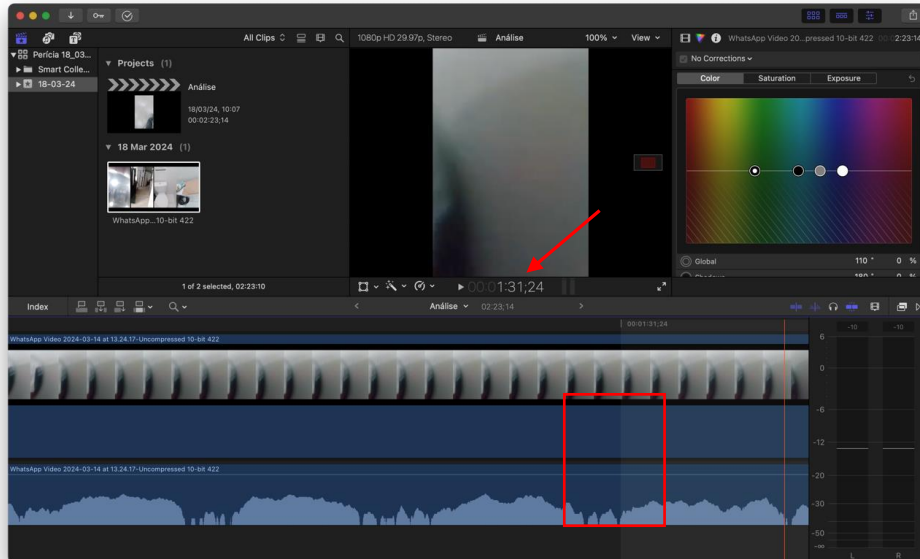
Perícia 18_03...
Smart Colle...
18-03-24

All Clips

Projects (1)

Análise
18/03/24, 10:07
00:02:23;14

18 Mar 2024 (1)

WhatsApp...10-bit 422

1 of 2 selected, 02:23:10

1080p HD 29.97p, Stereo
Análise
100%
View

00:01:31;24

WhatsApp Video 20...pressed 10-bit 422
02:23:14

No Corrections

Color
Saturation
Exposure

Global
110 °
0 %

Index

Análise
02:23;14

00:01:31;24

WhatsApp Video 2024-03-14 at 13.24.17-Uncompressed 10-bit 422

WhatsApp Video 2024-03-14 at 13.24.17-Uncompressed 10-bit 422

-10
-10
6
0
-6
-12
-20
-30
-50
L
R